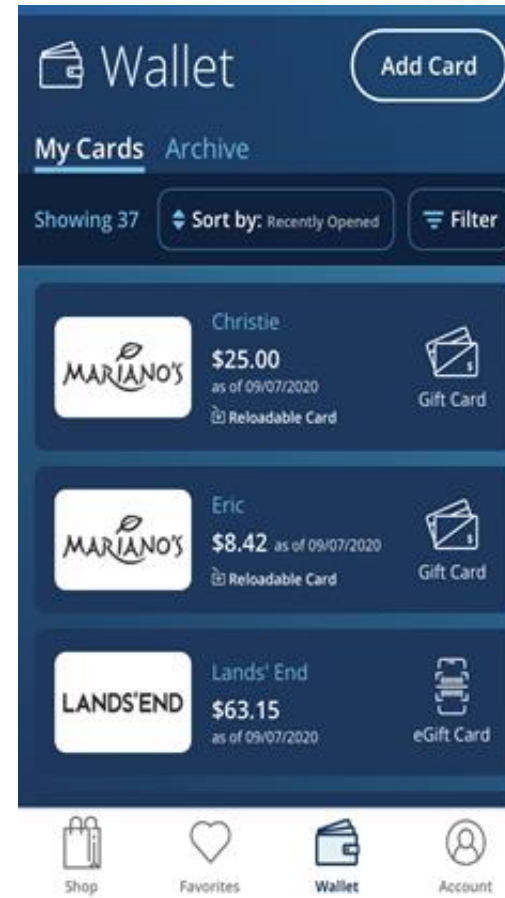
Wallet

Add Card

My Cards Archive

Showing 37

Sort by: Recently Opened

Filter

MARIANO'S

Christie

$25.00

as of 09/07/2020

Reloadable Card

Gift Card

MARIANO'S

Eric

$8.42 as of 09/07/2020

Reloadable Card

Gift Card

LANDS'END

Lands' End

$63.15

as of 09/07/2020

eGift Card

Shop

Favorites

Wallet

Account